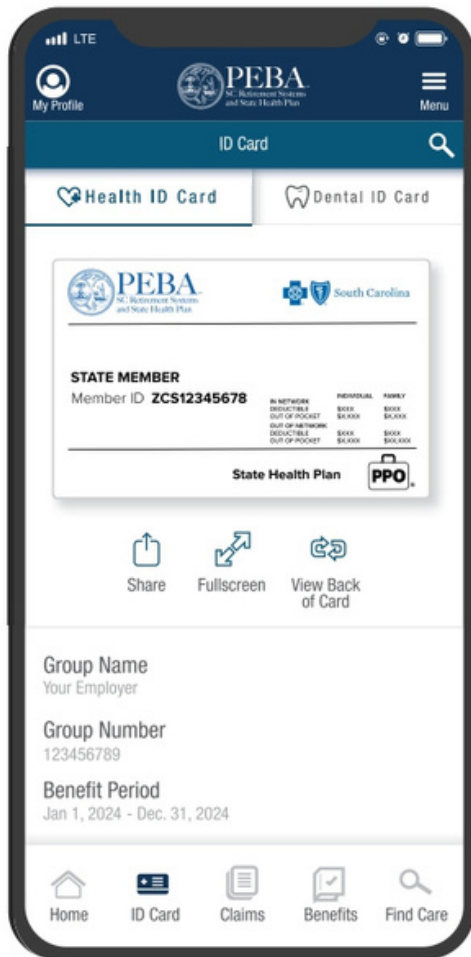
LTE

My Profile

PEBA
SC Retirement Systems and State Health Plan

Menu

ID Card

Health ID Card

Dental ID Card

PEBA
SC Retirement Systems and State Health Plan

South Carolina

STATE MEMBER
Member ID ZCS12345678

| | INDIVIDUAL | FAMILY |
|---|---|---|
| IN NETWORK | | |
| DEDUCTIBLE | $XXX | $XXX |
| OUT OF POCKET | $X,XXX | $X,XXX |
| OUT OF NETWORK | | |
| DEDUCTIBLE | $XXX | $XXX |
| OUT OF POCKET | $X,XXX | $XX,XXX |

State Health Plan PPO

Share

Fullscreen

View Back of Card

Group Name
Your Employer

Group Number
123456789

Benefit Period
Jan 1, 2024 - Dec. 31, 2024

Home

ID Card

Claims

Benefits

Find Care